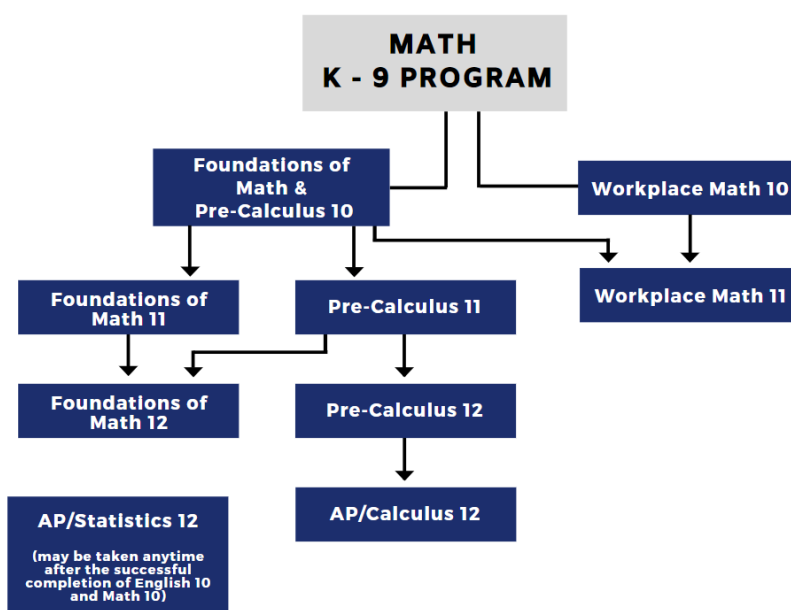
MATH
K - 9 PROGRAM

Foundations of Math & Pre-Calculus 10

Workplace Math 10

Foundations of Math 11

Pre-Calculus 11

Workplace Math 11

Foundations of Math 12

Pre-Calculus 12

AP/Statistics 12

(may be taken anytime after the successful completion of English 10 and Math 10)

AP/Calculus 12